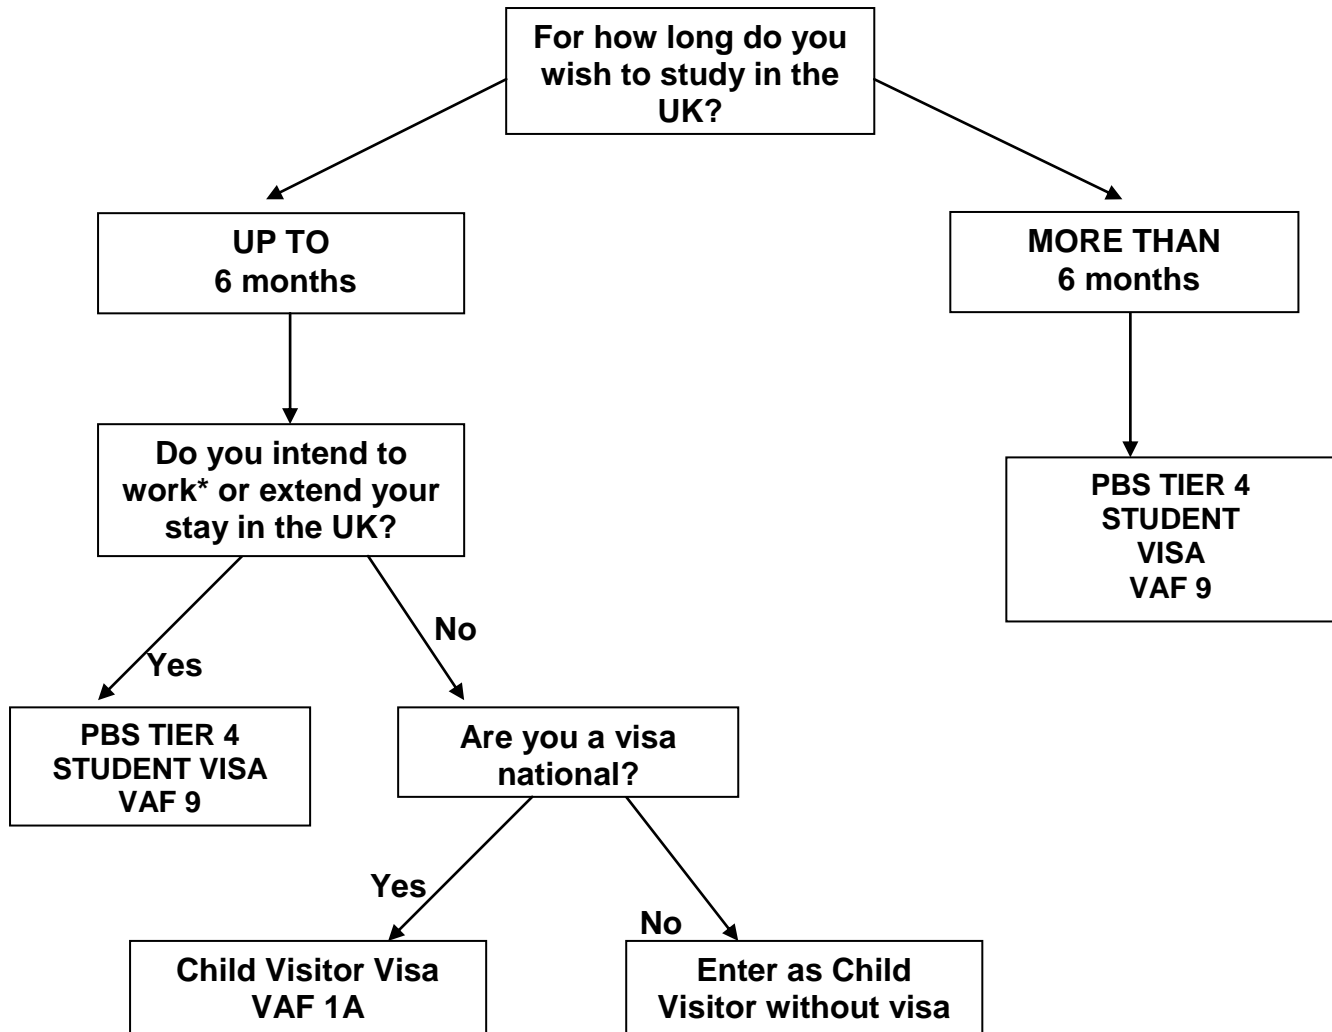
For how long do you wish to study in the UK?

UP TO
6 months

MORE THAN
6 months

Do you intend to work* or extend your stay in the UK?

PBS TIER 4
STUDENT
VISA
VAF 9

Yes

No

PBS TIER 4
STUDENT VISA
VAF 9

Are you a visa national?

Yes

No

Child Visitor Visa
VAF 1A

Enter as Child Visitor without visa